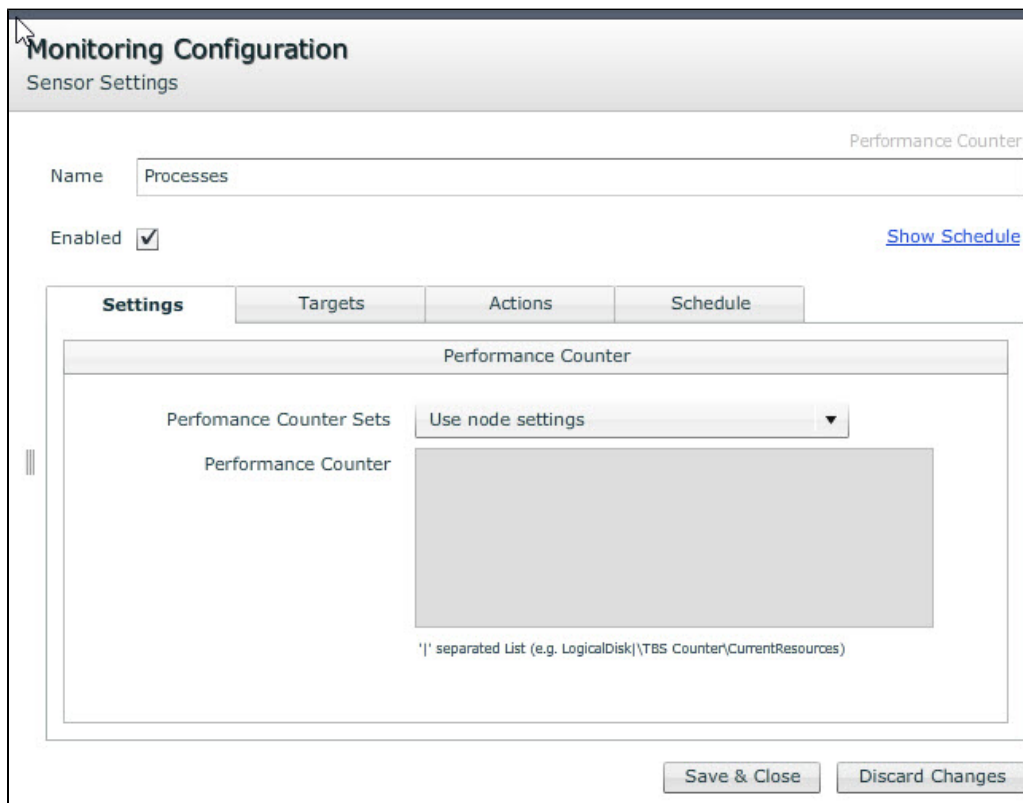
Monitoring Configuration
Sensor Settings

Performance Counter

Name Processes

Enabled ✓

Show Schedule

Settings | Targets | Actions | Schedule

Performance Counter

Perfomance Counter Sets Use node settings ▼

Performance Counter

'|' separated List (e.g. LogicalDisk|\TBS Counter\CurrentResources)

Save & Close | Discard Changes